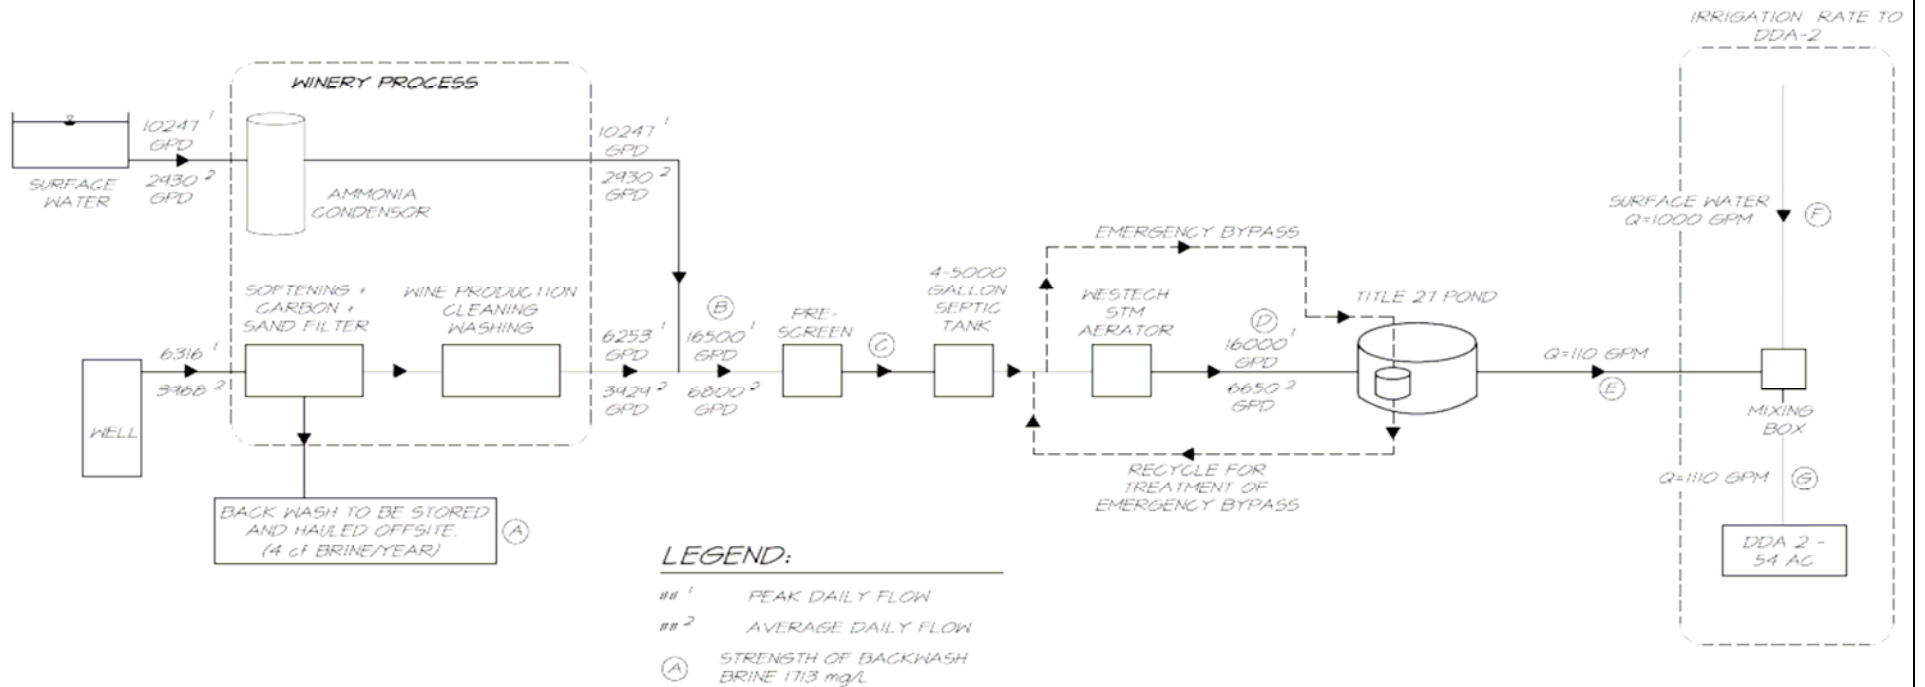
IRRIGATION RATE TO DDA-2

WINERY PROCESS

SURFACE WATER

10247 $^1$ GPD

2930 $^2$ GPD

AMMONIA CONDENSOR

10247 $^1$ GPD

2930 $^2$ GPD

WELL

6316 $^1$

3968 $^2$

SOFTENING + CARBON + SAND FILTER

WINE PRODUCTION CLEANING WASHING

6253 $^1$ GPD

3424 $^2$ GPD

B

16500 $^1$ GPD

6800 $^2$ GPD

PRE-SCREEN

C

4-5000 GALLON SEPTIC TANK

EMERGENCY BYPASS

WESTECH STM AERATOR

D

16000 $^1$ GPD

6650 $^2$ GPD

TITLE 27 POND

RECYCLE FOR TREATMENT OF EMERGENCY BYPASS

Q=110 GPM

E

SURFACE WATER Q=1000 GPM

F

MIXING BOX

Q=1110 GPM

G

DDA 2 - 54 AC

BACK WASH TO BE STORED AND HAULED OFFSITE. (4 cf BRINE/YEAR)

A

LEGEND:

## $^1$ PEAK DAILY FLOW

## $^2$ AVERAGE DAILY FLOW

A STRENGTH OF BACKWASH BRINE 1713 mg/L